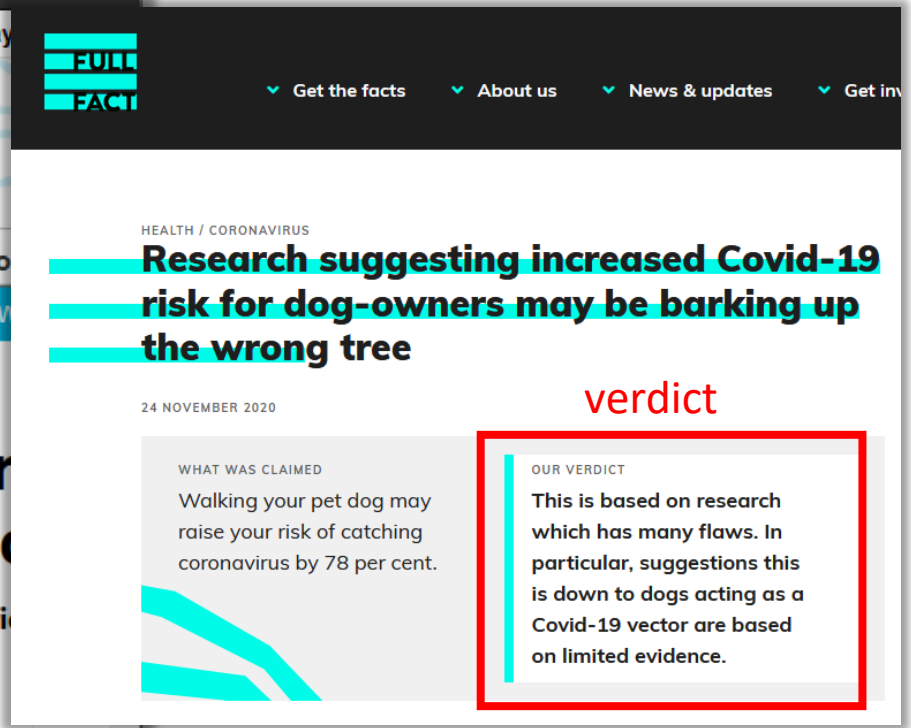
FULL FACT

Get the facts
About us
News & updates
Get inv

HEALTH / CORONAVIRUS

Research suggesting increased Covid-19 risk for dog-owners may be barking up the wrong tree

24 NOVEMBER 2020

verdict

WHAT WAS CLAIMED

Walking your pet dog may raise your risk of catching coronavirus by 78 per cent.

OUR VERDICT

This is based on research which has many flaws. In particular, suggestions this is down to dogs acting as a Covid-19 vector are based on limited evidence.